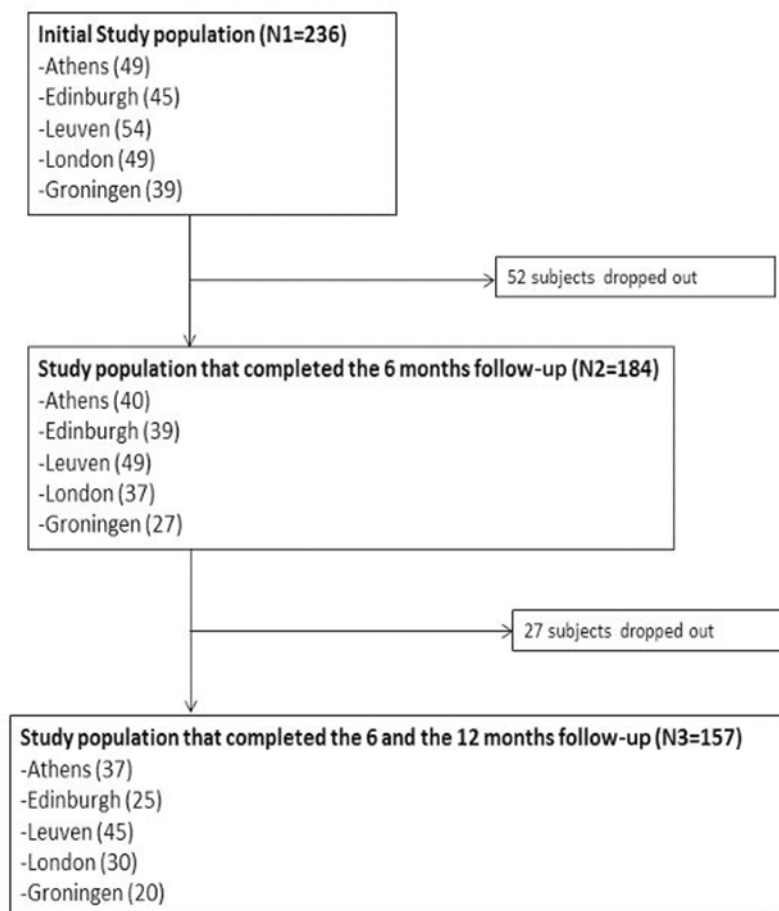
Initial Study population (N1=236)
-Athens (49)
-Edinburgh (45)
-Leuven (54)
-London (49)
-Groningen (39)

52 subjects dropped out

Study population that completed the 6 months follow-up (N2=184)
-Athens (40)
-Edinburgh (39)
-Leuven (49)
-London (37)
-Groningen (27)

27 subjects dropped out

Study population that completed the 6 and the 12 months follow-up (N3=157)
-Athens (37)
-Edinburgh (25)
-Leuven (45)
-London (30)
-Groningen (20)